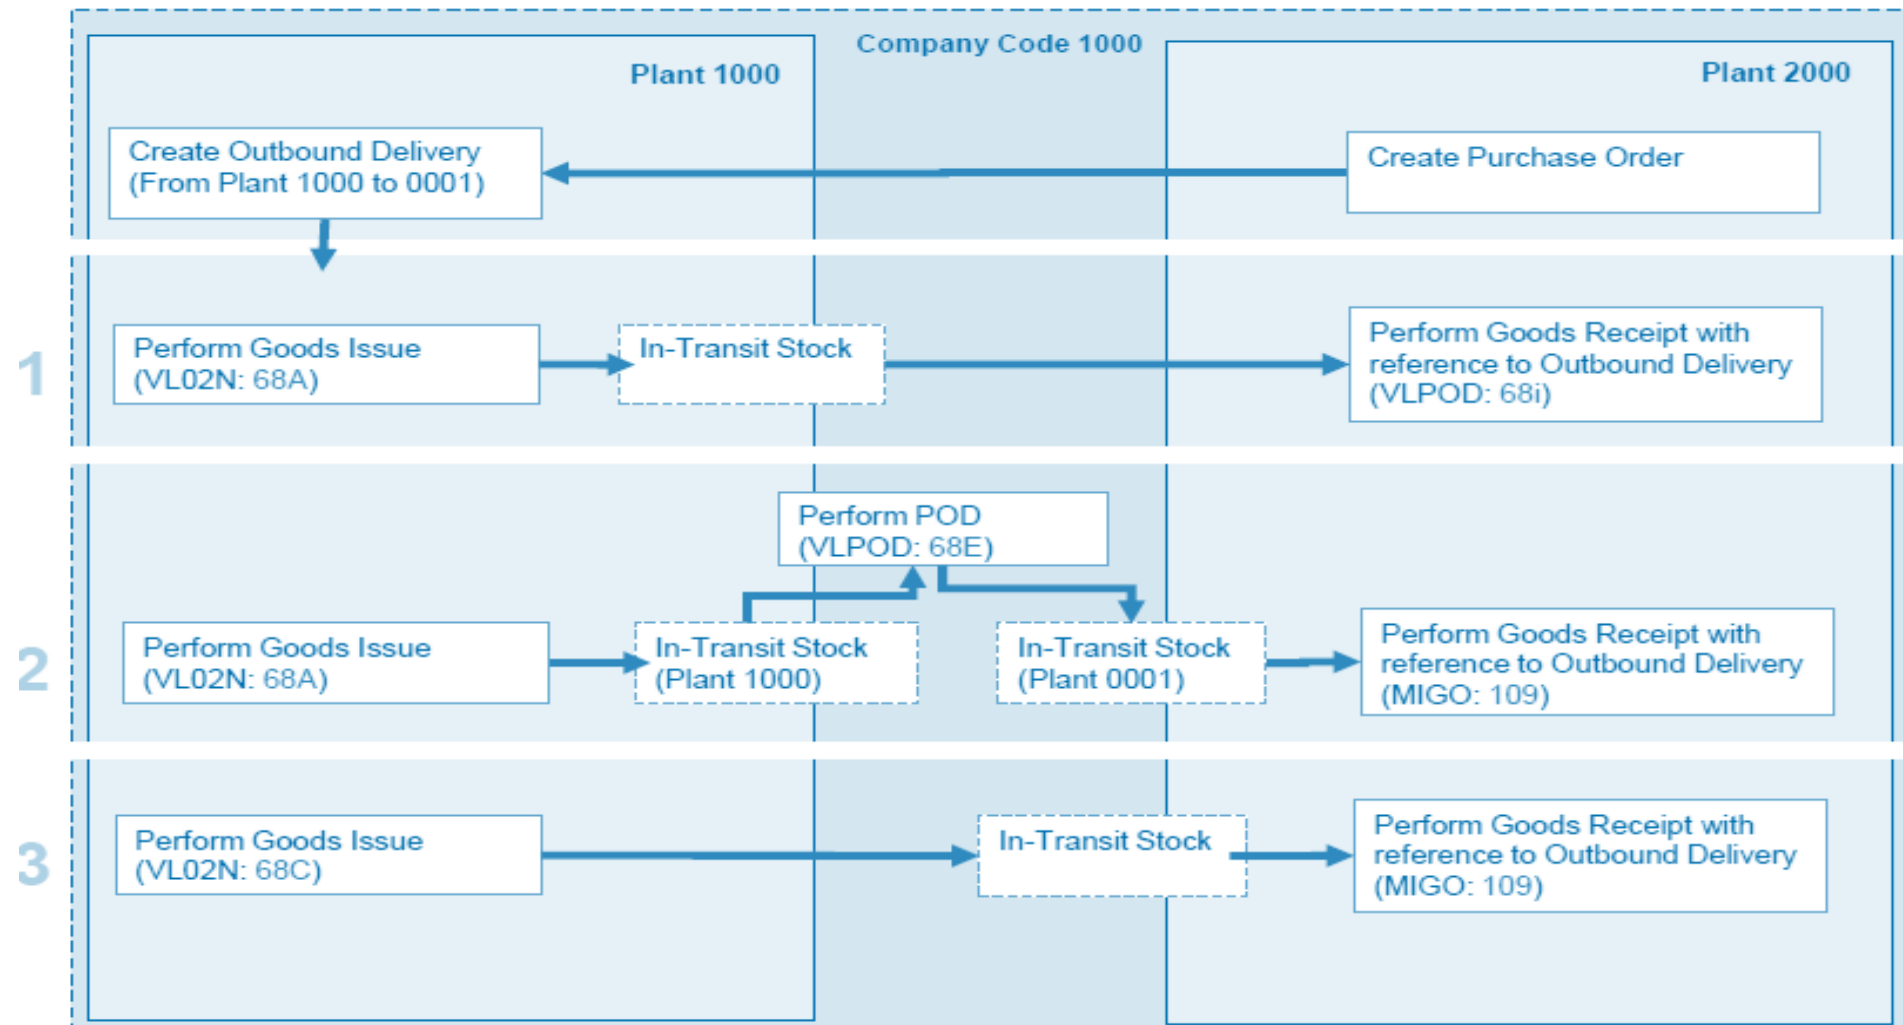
Company Code 1000

Plant 1000

Plant 2000

Create Outbound Delivery (From Plant 1000 to 0001)

Create Purchase Order

1

Perform Goods Issue (VL02N: 68A)

In-Transit Stock

Perform Goods Receipt with reference to Outbound Delivery (VLPOD: 68i)

2

Perform POD (VLPOD: 68E)

Perform Goods Issue (VL02N: 68A)

In-Transit Stock (Plant 1000)

In-Transit Stock (Plant 0001)

Perform Goods Receipt with reference to Outbound Delivery (MIGO: 109)

3

Perform Goods Issue (VL02N: 68C)

In-Transit Stock

Perform Goods Receipt with reference to Outbound Delivery (MIGO: 109)